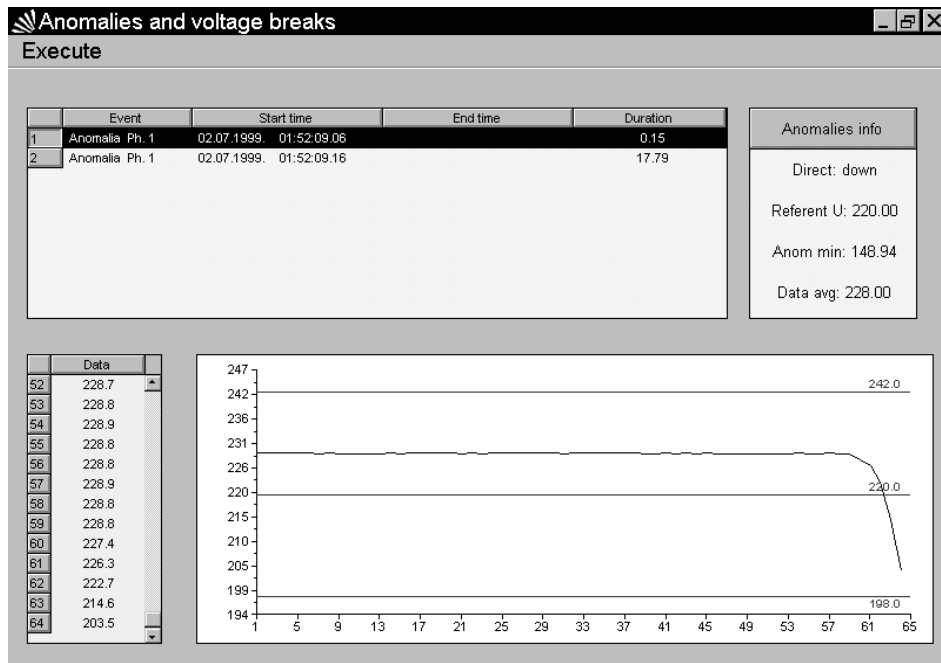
Anomalies and voltage breaks

Execute

| | Event | Start time | End time | Duration |
|---|---|---|---|---|
| 1 | Anomalia Ph. 1 | 02.07.1999. 01:52:09.06 | | 0.15 |
| 2 | Anomalia Ph. 1 | 02.07.1999. 01:52:09.16 | | 17.79 |

Anomalies info

Direct: down

Referent U: 220.00

Anom min: 148.94

Data avg: 228.00

| | Data |
|---|---|
| 52 | 228.7 |
| 53 | 228.8 |
| 54 | 228.9 |
| 55 | 228.8 |
| 56 | 228.8 |
| 57 | 228.9 |
| 58 | 228.8 |
| 59 | 228.8 |
| 60 | 227.4 |
| 61 | 226.3 |
| 62 | 222.7 |
| 63 | 214.6 |
| 64 | 203.5 |

247
242
236
231
226
220
215
210
205
199
194

242.0
220.0
198.0

1 5 9 13 17 21 25 29 33 37 41 45 49 53 57 61 65